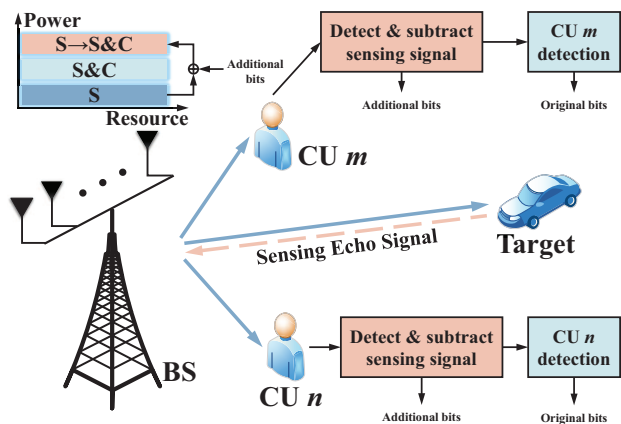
Power
S→S&C
S&C
S
Resource
Additional bits
Detect & subtract sensing signal
Additional bits
CU $m$ detection
Original bits
CU $m$
Target
Sensing Echo Signal
BS
CU $n$
Detect & subtract sensing signal
Additional bits
CU $n$ detection
Original bits